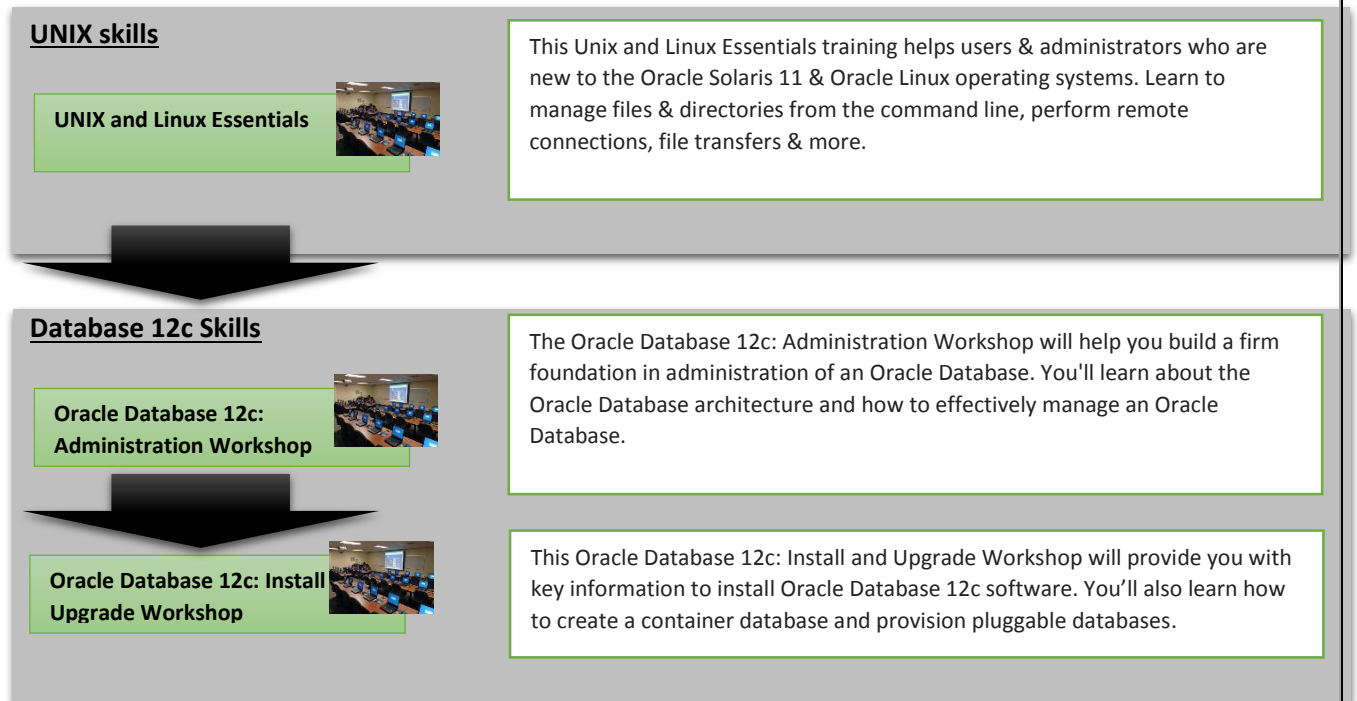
UNIX skills

UNIX and Linux Essentials

This Unix and Linux Essentials training helps users & administrators who are new to the Oracle Solaris 11 & Oracle Linux operating systems. Learn to manage files & directories from the command line, perform remote connections, file transfers & more.

Database 12c Skills

Oracle Database 12c: Administration Workshop

The Oracle Database 12c: Administration Workshop will help you build a firm foundation in administration of an Oracle Database. You'll learn about the Oracle Database architecture and how to effectively manage an Oracle Database.

Oracle Database 12c: Install Upgrade Workshop

This Oracle Database 12c: Install and Upgrade Workshop will provide you with key information to install Oracle Database 12c software. You'll also learn how to create a container database and provision pluggable databases.